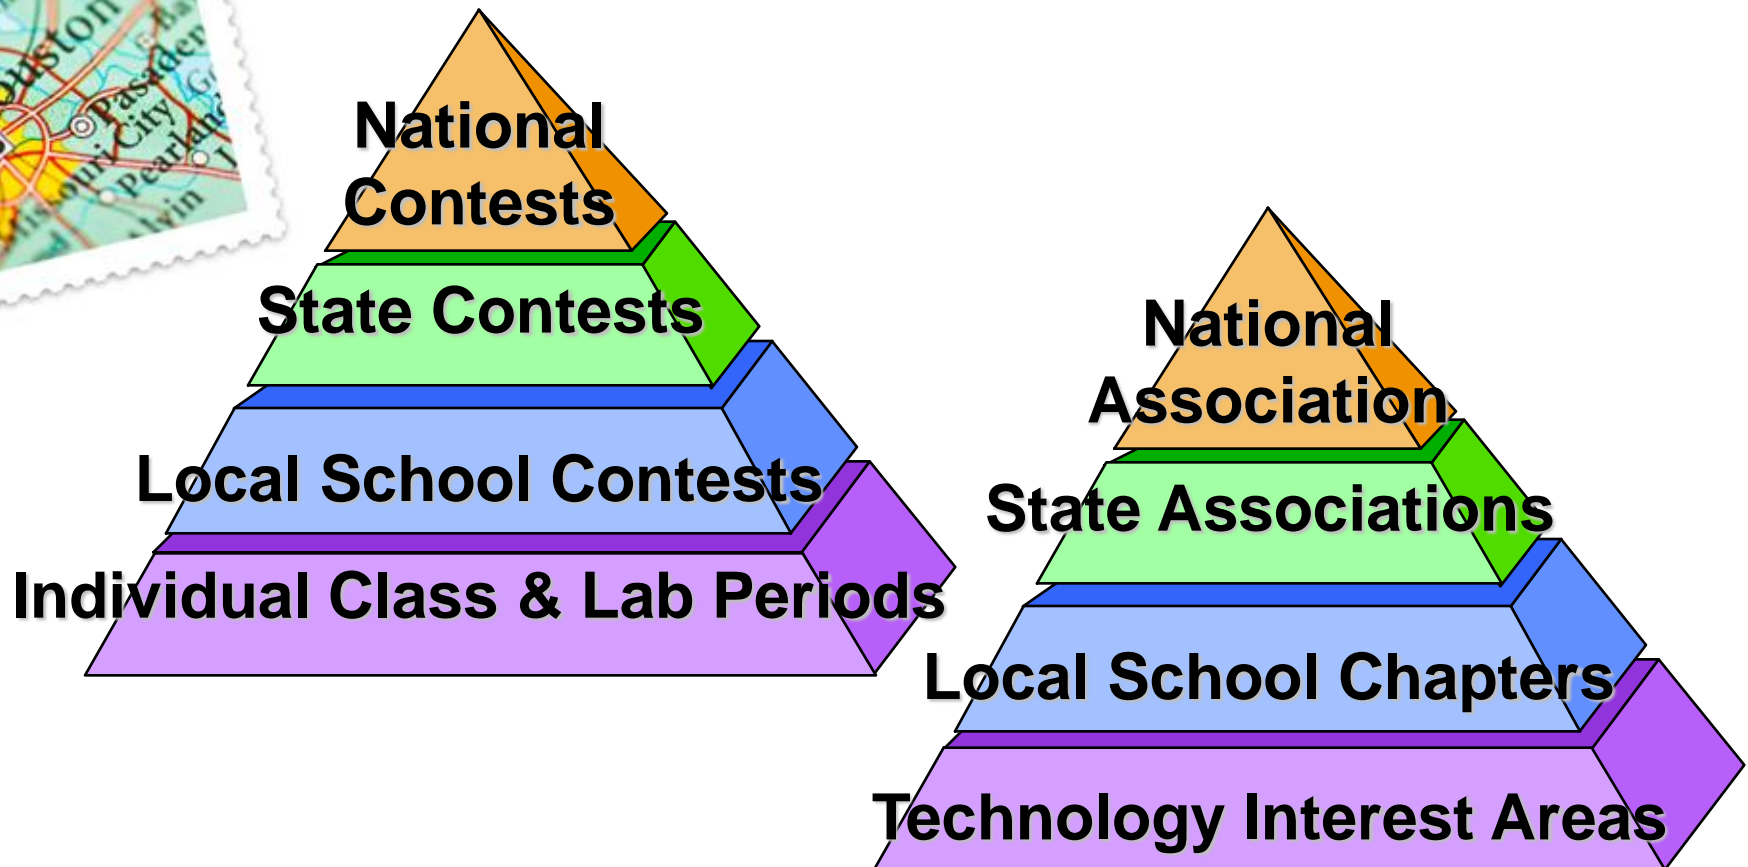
Houston
Pasadena
City
Pearland
Alvin

National Contests
State Contests
Local School Contests
Individual Class & Lab Periods

National Association
State Associations
Local School Chapters
Technology Interest Areas